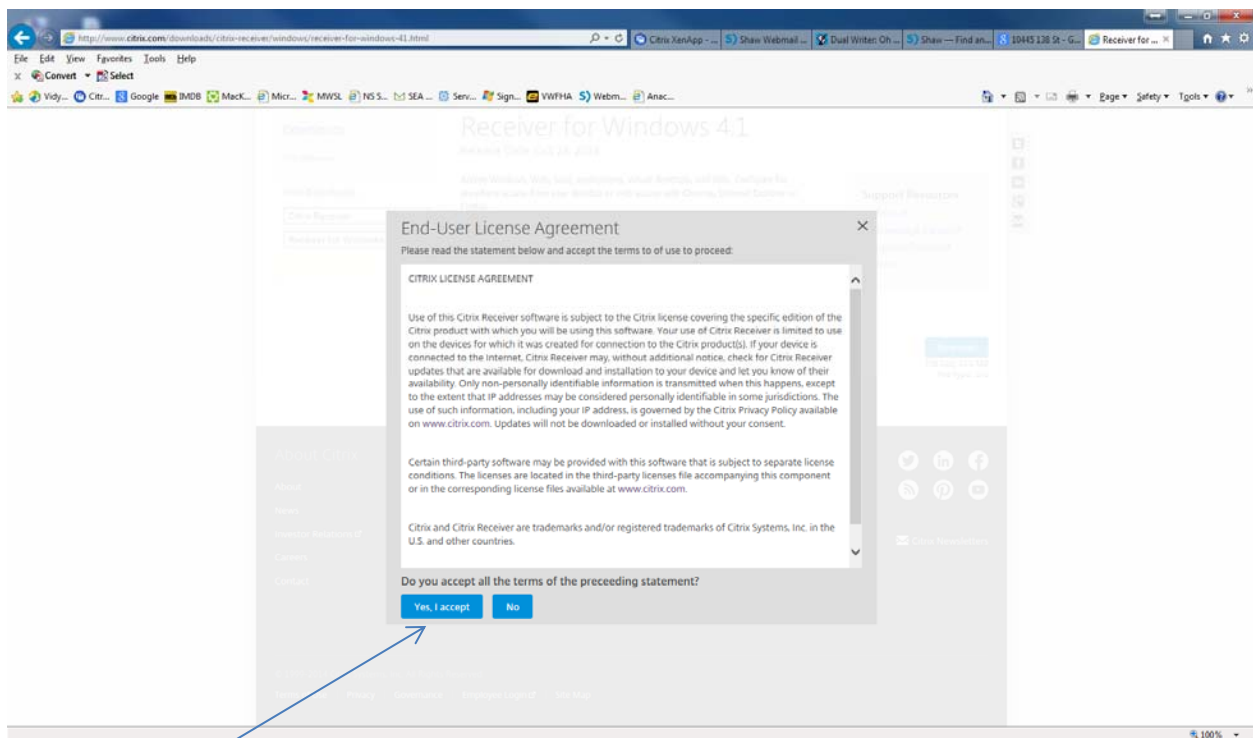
http://www.citrix.com/downloads/citrix-receiver/windows/receiver-for-windows-41.html

Citrix XenApp - ... | Shaw Webmail ... | Dual Writer: Oh ... | Shaw — Find an... | 10445 138 St - G... | Receiver for ...

File Edit View Favorites Tools Help

Convert Select

Vidy... Citr... Google IMDB MacK... Micr... MWSL NS S... SEA ... Serv... Sign... VWFHA Webm... Anac...

Page Safety Tools

Receiver for Windows 4.1

End-User License Agreement

Please read the statement below and accept the terms to of use to proceed:

CITRIX LICENSE AGREEMENT

Use of this Citrix Receiver software is subject to the Citrix license covering the specific edition of the Citrix product with which you will be using this software. Your use of Citrix Receiver is limited to use on the devices for which it was created for connection to the Citrix product(s). If your device is connected to the Internet, Citrix Receiver may, without additional notice, check for Citrix Receiver updates that are available for download and installation to your device and let you know of their availability. Only non-personally identifiable information is transmitted when this happens, except to the extent that IP addresses may be considered personally identifiable in some jurisdictions. The use of such information, including your IP address, is governed by the Citrix Privacy Policy available on www.citrix.com. Updates will not be downloaded or installed without your consent.

Certain third-party software may be provided with this software that is subject to separate license conditions. The licenses are located in the third-party licenses file accompanying this component or in the corresponding license files available at www.citrix.com.

Citrix and Citrix Receiver are trademarks and/or registered trademarks of Citrix Systems, Inc. in the U.S. and other countries.

Do you accept all the terms of the preceeding statement?

Yes, I accept | No

100%